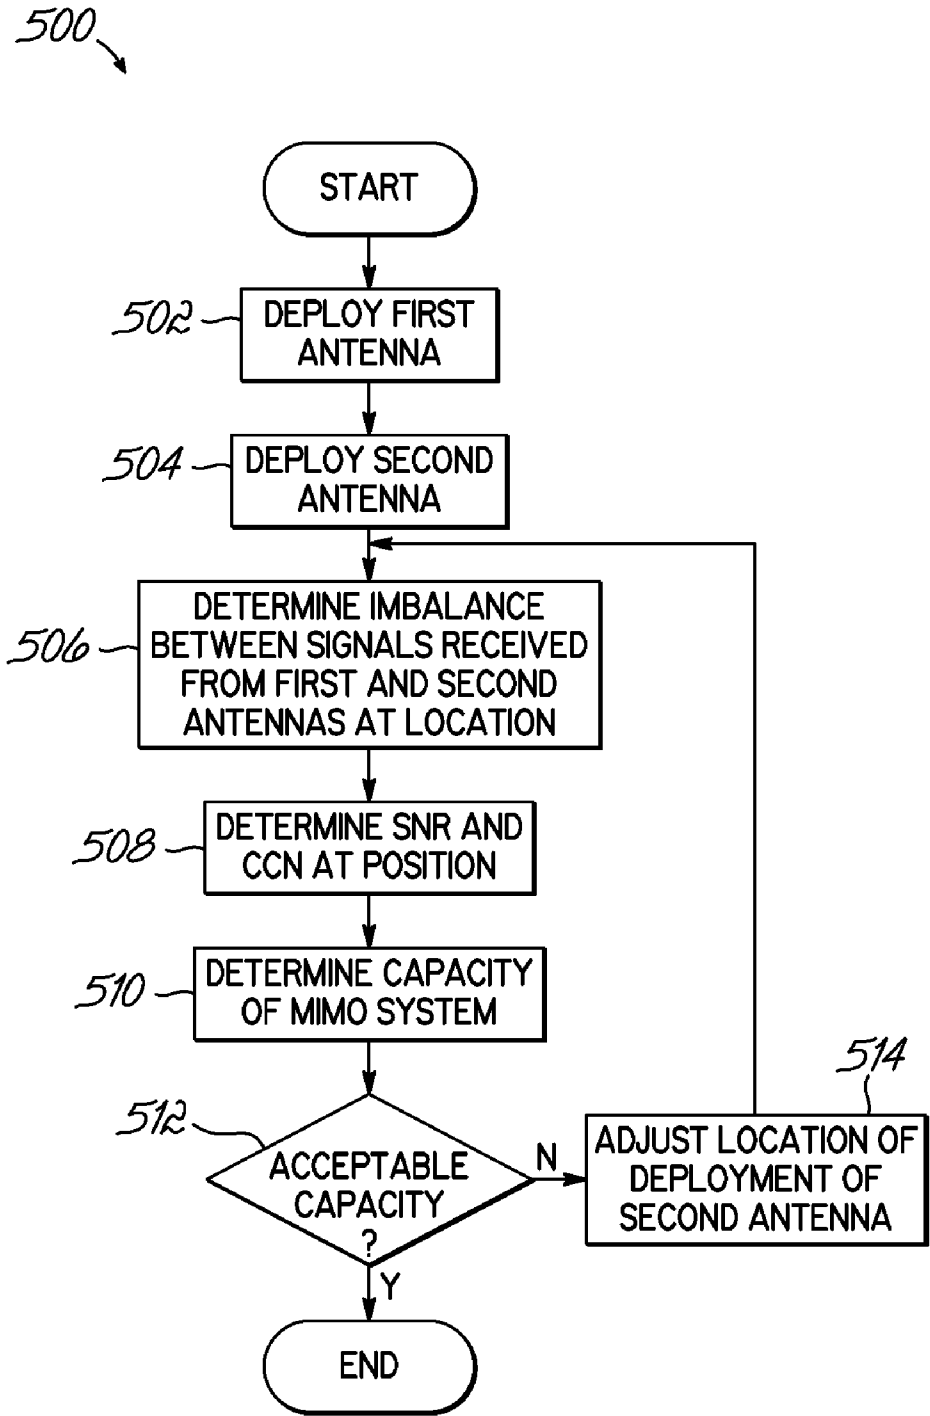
500

START

502 DEPLOY FIRST ANTENNA

504 DEPLOY SECOND ANTENNA

506 DETERMINE IMBALANCE BETWEEN SIGNALS RECEIVED FROM FIRST AND SECOND ANTENNAS AT LOCATION

508 DETERMINE SNR AND CCN AT POSITION

510 DETERMINE CAPACITY OF MIMO SYSTEM

512 ACCEPTABLE CAPACITY ?

N

514 ADJUST LOCATION OF DEPLOYMENT OF SECOND ANTENNA

Y

END